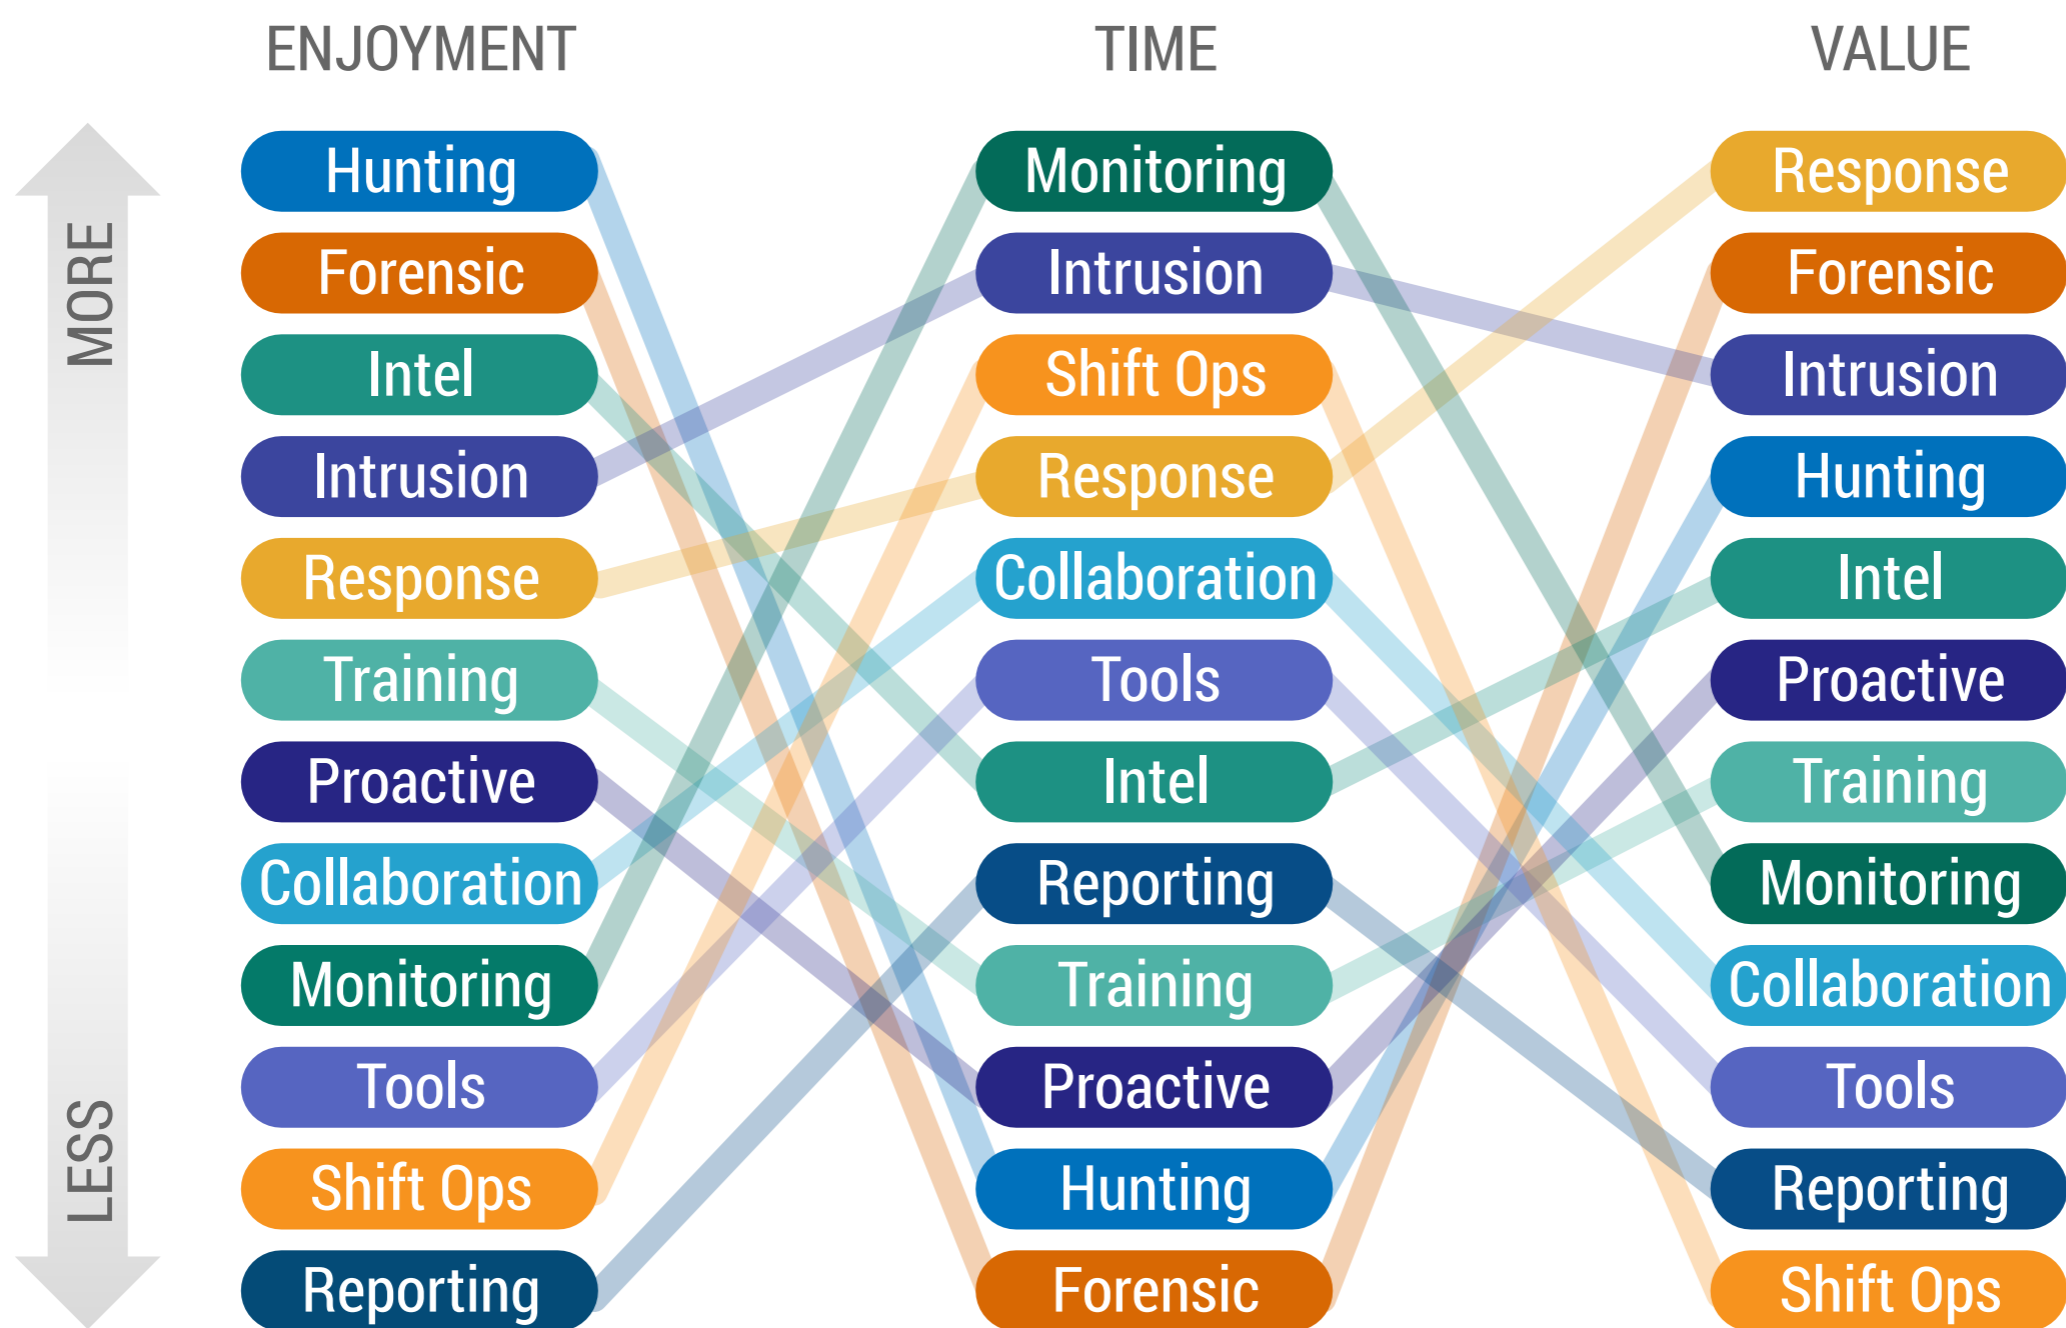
ENJOYMENT

TIME

VALUE

MORE

LESS

Hunting
Forensic
Intel
Intrusion
Response
Training
Proactive
Collaboration
Monitoring
Tools
Shift Ops
Reporting

Monitoring
Intrusion
Shift Ops
Response
Collaboration
Tools
Intel
Reporting
Training
Proactive
Hunting
Forensic

Response
Forensic
Intrusion
Hunting
Intel
Proactive
Training
Monitoring
Collaboration
Tools
Reporting
Shift Ops